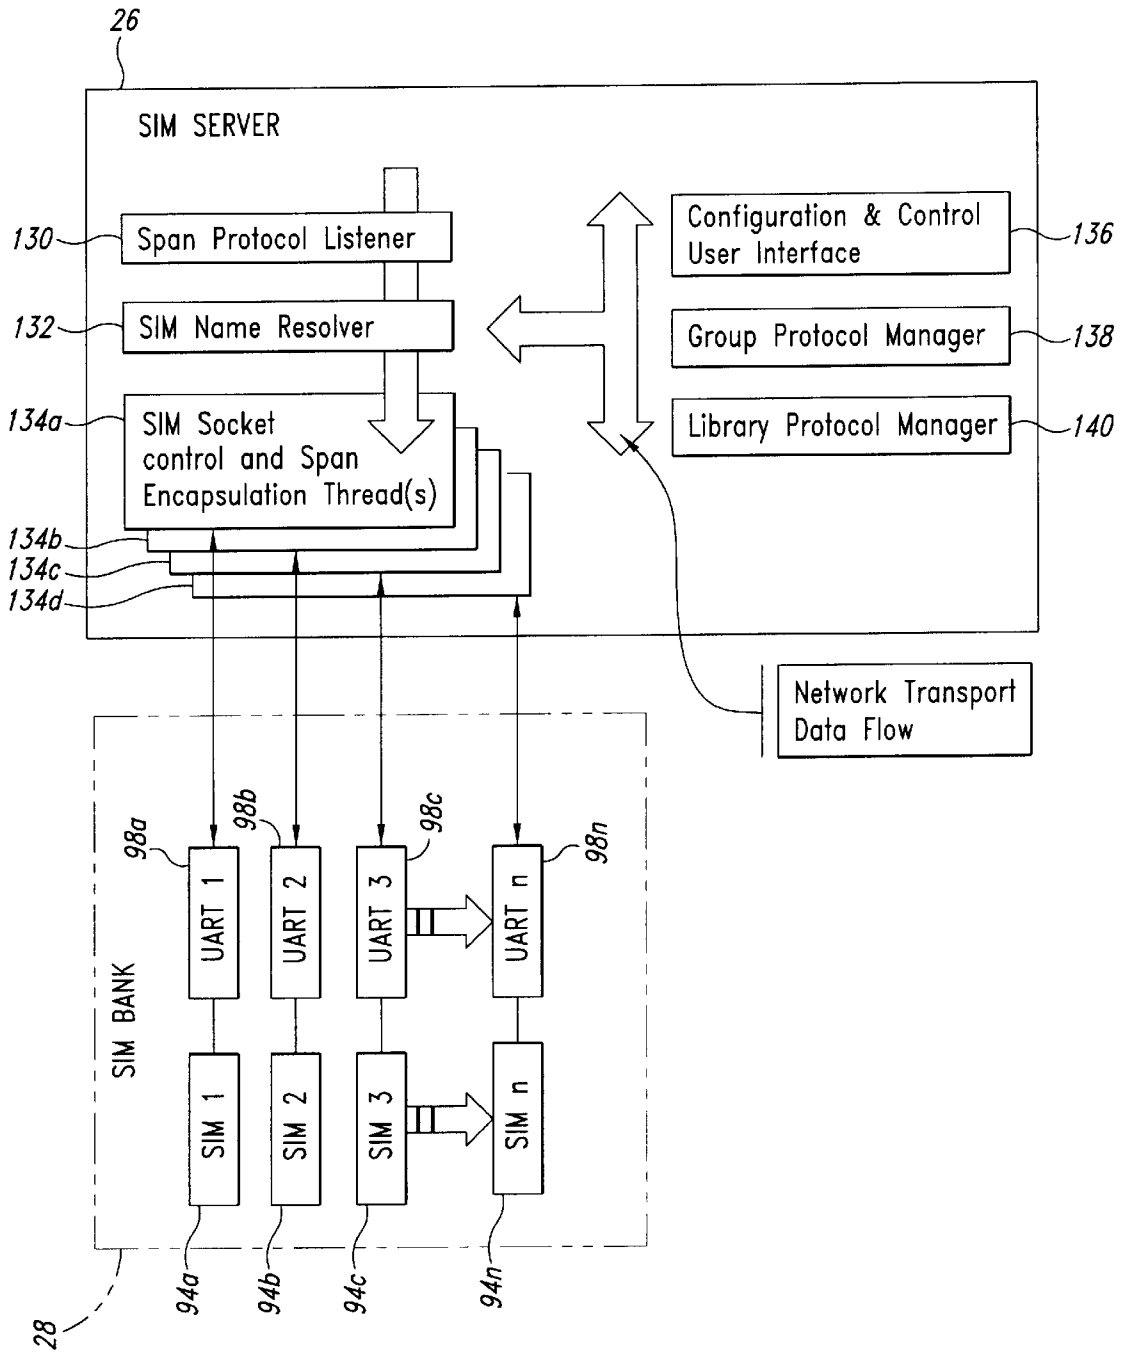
26

SIM SERVER

130 Span Protocol Listener

132 SIM Name Resolver

134a SIM Socket control and Span Encapsulation Thread(s)

134b

134c

134d

Configuration & Control User Interface 136

Group Protocol Manager 138

Library Protocol Manager 140

Network Transport Data Flow

SIM BANK

98a UART 1

98b UART 2

98c UART 3

98n UART n

SIM 1

SIM 2

SIM 3

SIM n

94a

94b

94c

94n

28